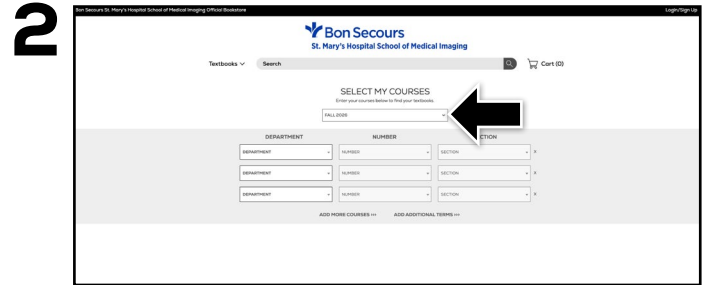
2

Bon Secours St. Mary's Hospital School of Medical Imaging Official Bookstore

Login/Sign Up

Bon Secours
St. Mary's Hospital School of Medical Imaging

Textbooks
Search
Cart (0)

SELECT MY COURSES
Enter your courses below to find your textbooks

FALL 2026

DEPARTMENT
NUMBER
SECTION

| DEPARTMENT | NUMBER | SECTION | X |
|---|---|---|---|
| DEPARTMENT | NUMBER | SECTION | X |
| DEPARTMENT | NUMBER | SECTION | X |

ADD MORE COURSES >>> ADD ADDITIONAL TERMS >>>